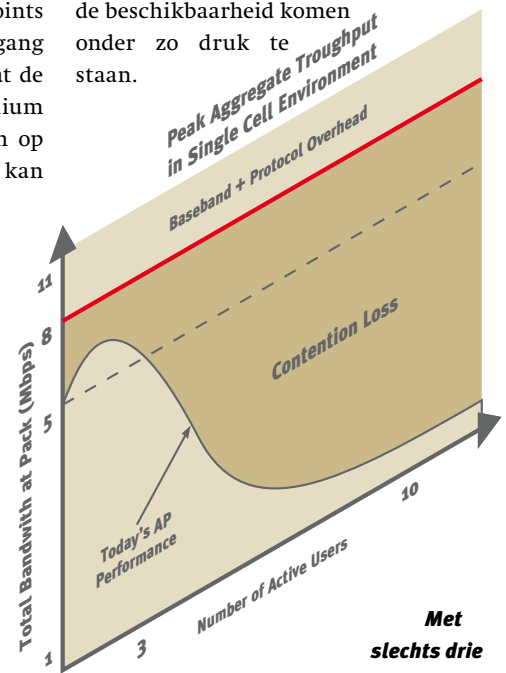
oints
gang
t de
ium
n op
kan

de beschikbaarheid komen onder zo druk te staan.

Peak Aggregate Troughput in Single Cell Environment

Baseband + Protocol Overhead

Contention Loss

Today's AP Performance

Total Bandwith at Pack (Mbps)

11
8
5
1

3

10

Number of Active Users

Met slechts drie